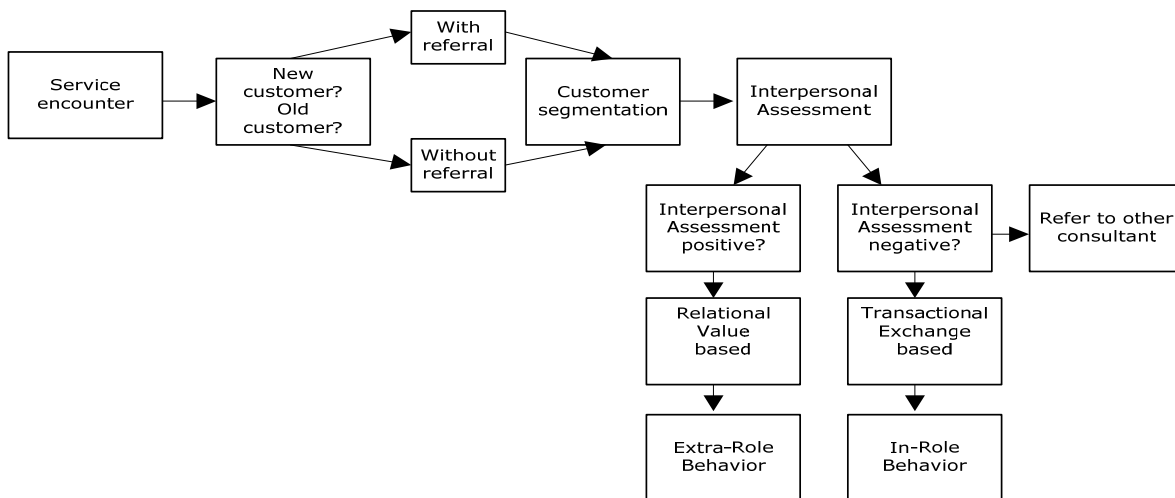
Service encounter

New customer? Old customer?

With referral

Without referral

Customer segmentation

Interpersonal Assessment

Interpersonal Assessment positive?

Interpersonal Assessment negative?

Refer to other consultant

Relational Value based

Transactional Exchange based

Extra-Role Behavior

In-Role Behavior